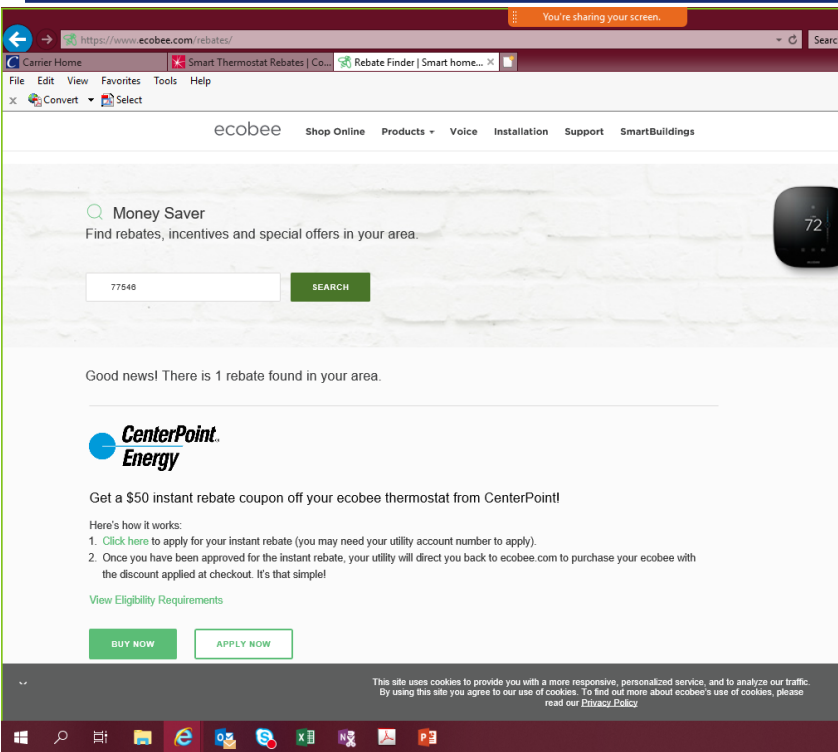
You're sharing your screen.

https://www.ecobee.com/rebates/

Searc

Carrier Home

Smart Thermostat Rebates | Co...

Rebate Finder | Smart home... ×

File Edit View Favorites Tools Help

× Convert Select

ecobee Shop Online Products Voice Installation Support SmartBuildings

72

Money Saver

Find rebates, incentives and special offers in your area.

77546

SEARCH

Good news! There is 1 rebate found in your area.

CenterPoint Energy

Get a $50 instant rebate coupon off your ecobee thermostat from CenterPoint!

Here's how it works:

1. Click here to apply for your instant rebate (you may need your utility account number to apply).
2. Once you have been approved for the instant rebate, your utility will direct you back to ecobee.com to purchase your ecobee with the discount applied at checkout. It's that simple!

View Eligibility Requirements

BUY NOW

APPLY NOW

This site uses cookies to provide you with a more responsive, personalized service, and to analyze our traffic. By using this site you agree to our use of cookies. To find out more about ecobee's use of cookies, please read our Privacy Policy